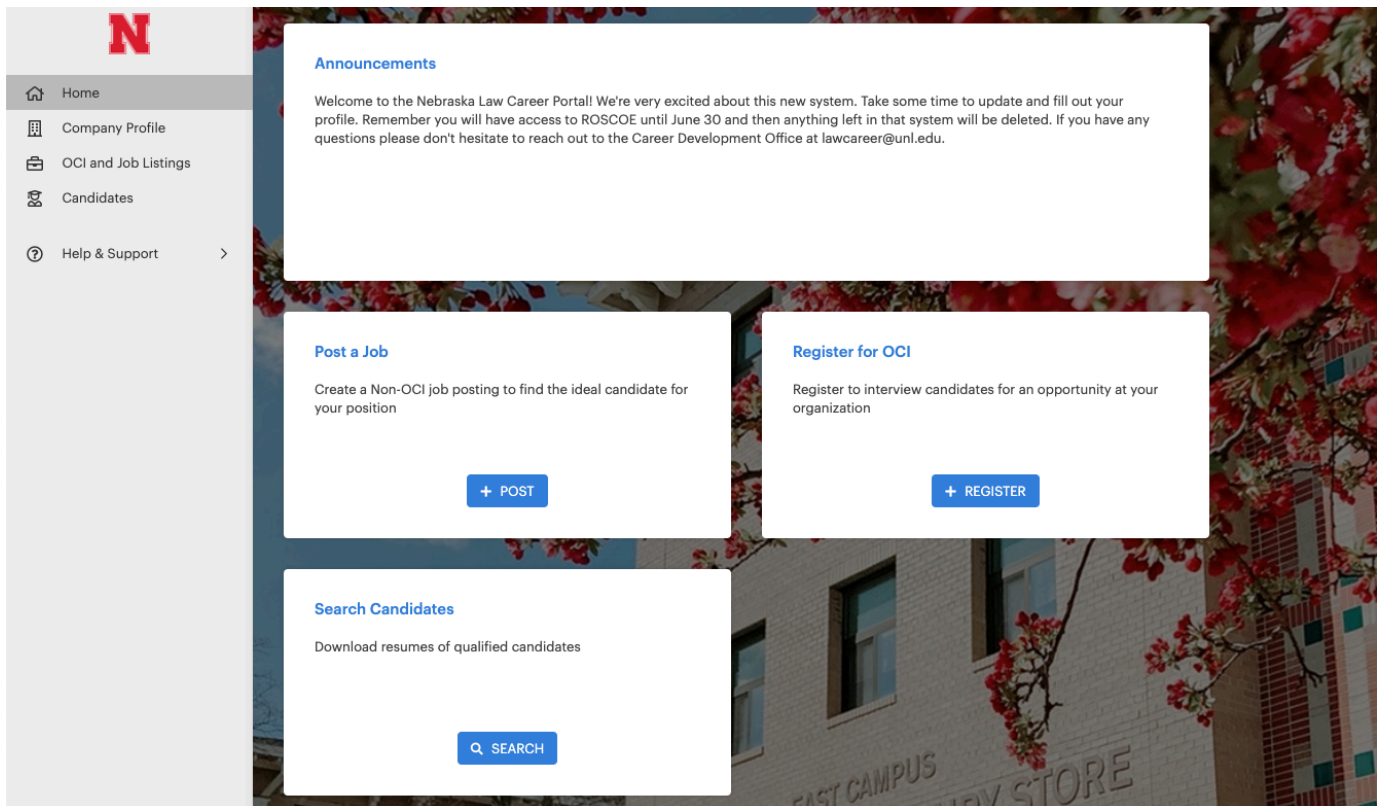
N

Home
Company Profile
OCI and Job Listings
Candidates

Help & Support >

Announcements

Welcome to the Nebraska Law Career Portal! We're very excited about this new system. Take some time to update and fill out your profile. Remember you will have access to ROSCOE until June 30 and then anything left in that system will be deleted. If you have any questions please don't hesitate to reach out to the Career Development Office at lawcareer@unl.edu.

Post a Job

Create a Non-OCI job posting to find the ideal candidate for your position

+ POST

Register for OCI

Register to interview candidates for an opportunity at your organization

+ REGISTER

Search Candidates

Download resumes of qualified candidates

SEARCH

EAST CAMPUS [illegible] STORE